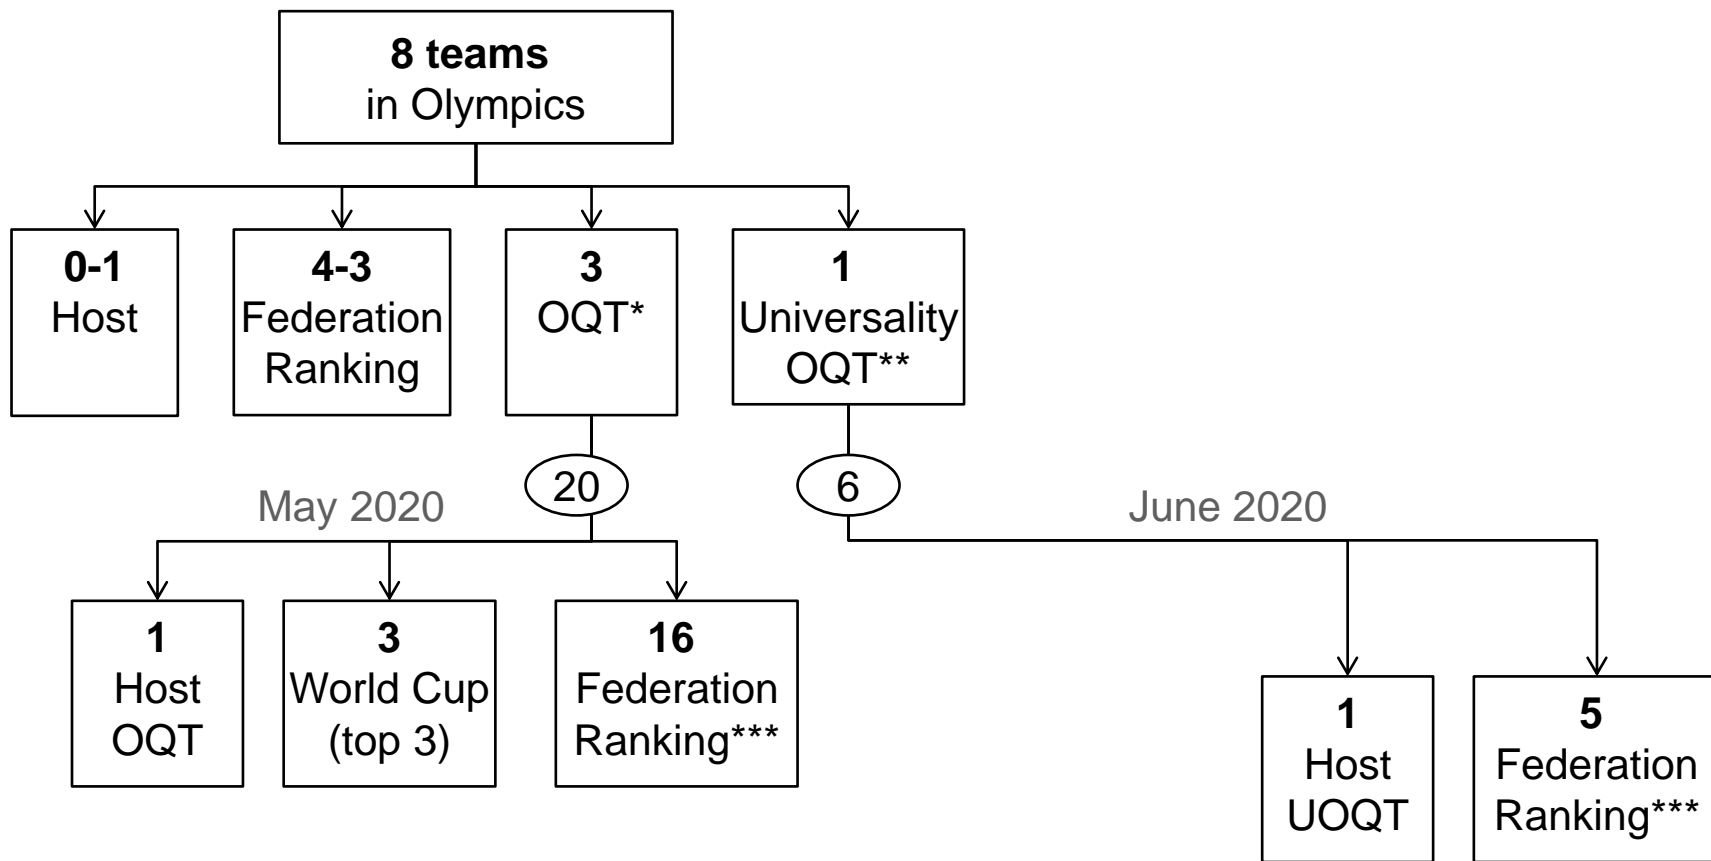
**8 teams**
in Olympics

**0-1**
Host

**4-3**
Federation Ranking

**3**
OQT*

**1**
Universality OQT**

20

6

May 2020

June 2020

**1**
Host OQT

**3**
World Cup (top 3)

**16**
Federation Ranking***

**1**
Host UOQT

**5**
Federation Ranking***